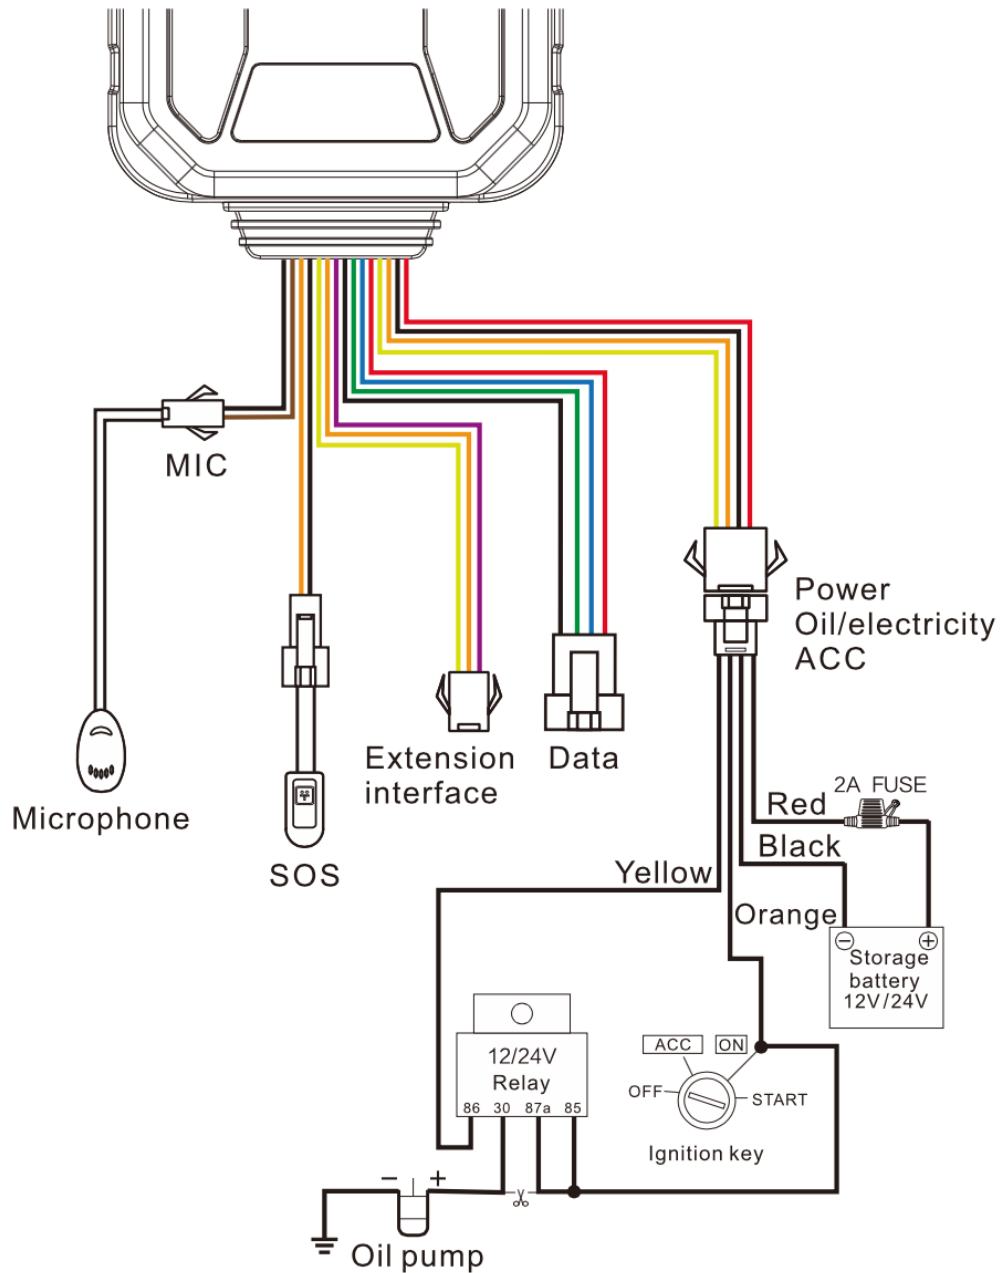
MIC

Microphone

SOS

Extension interface

Data

Power
Oil/electricity
ACC

2A FUSE

Red

Black

Yellow

Orange

Storage battery 12V/24V

12/24V Relay

86 30 87a 85

ACC ON

OFF START

Ignition key

− +

Oil pump